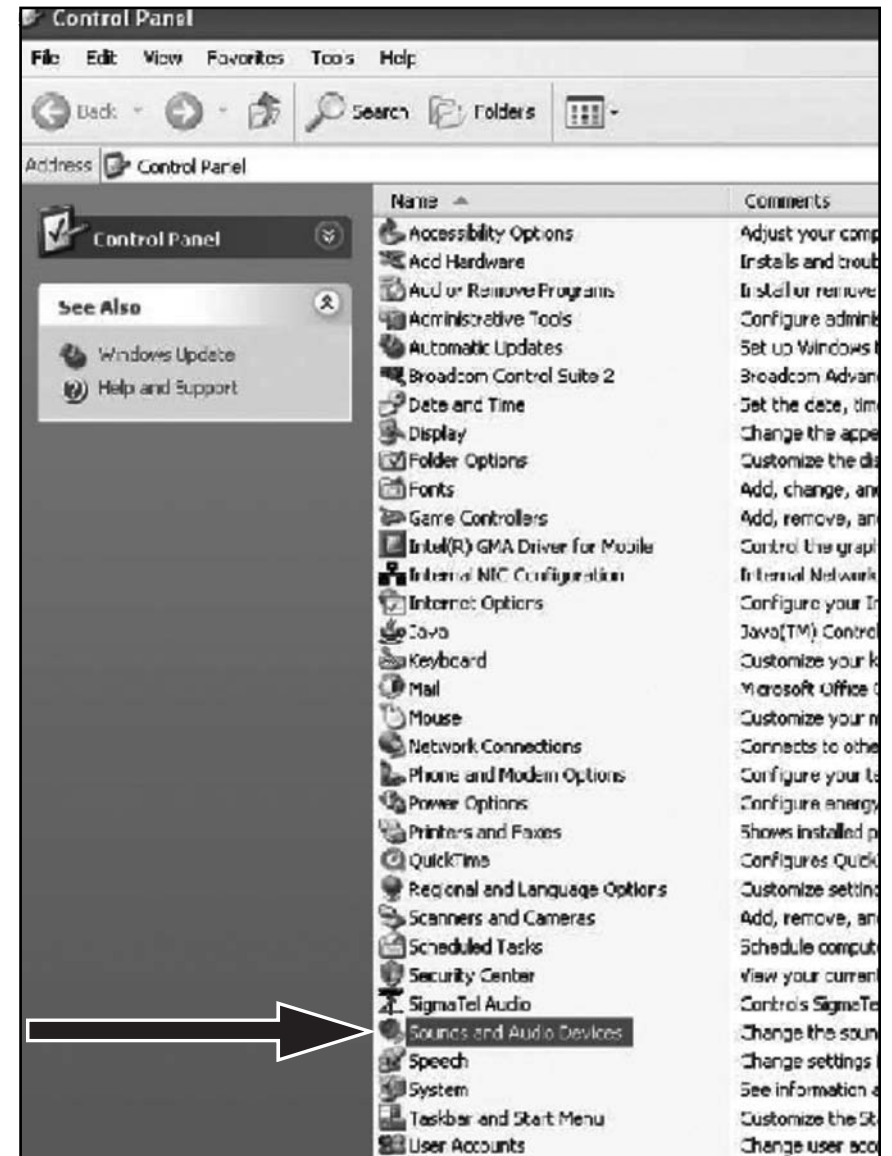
Control Panel

File Edit View Favorites Tools Help

Back Search Folders

Address Control Panel

Control Panel

See Also

Windows Update
Help and Support

| Name | Comments |
|---|---|
| Accessibility Options | Adjust your comp |
| Add Hardware | Installs and troub |
| Add or Remove Programs | Install or remove |
| Administrative Tools | Configure admin |
| Automatic Updates | Set up Windows |
| Broadcom Control Suite 2 | Broadcom Advan |
| Date and Time | Set the date, tim |
| Display | Change the appe |
| Folder Options | Customize the dis |
| Fonts | Add, change, an |
| Game Controllers | Add, remove, an |
| Intel(R) GMA Driver for Mobile | Control the grapl |
| Internal NIC Configuration | Internal Network |
| Internet Options | Configure your I |
| Java | Java(TM) Control |
| Keyboard | Customize your k |
| Mail | Microsoft Office |
| Mouse | Customize your m |
| Network Connections | Connects to othe |
| Phone and Modem Options | Configure your te |
| Power Options | Configure energy |
| Printers and Faxes | Shows installed p |
| QuickTime | Configures Quick |
| Regional and Language Options | Customize settin |
| Scanners and Cameras | Add, remove, an |
| Scheduled Tasks | Schedule comput |
| Security Center | View your curren |
| SigmaTel Audio | Controls SigmaTe |
| Sounds and Audio Devices | Change the soun |
| Speech | Change settings |
| System | See information a |
| Taskbar and Start Menu | Customize the St |
| User Accounts | Change user acc |